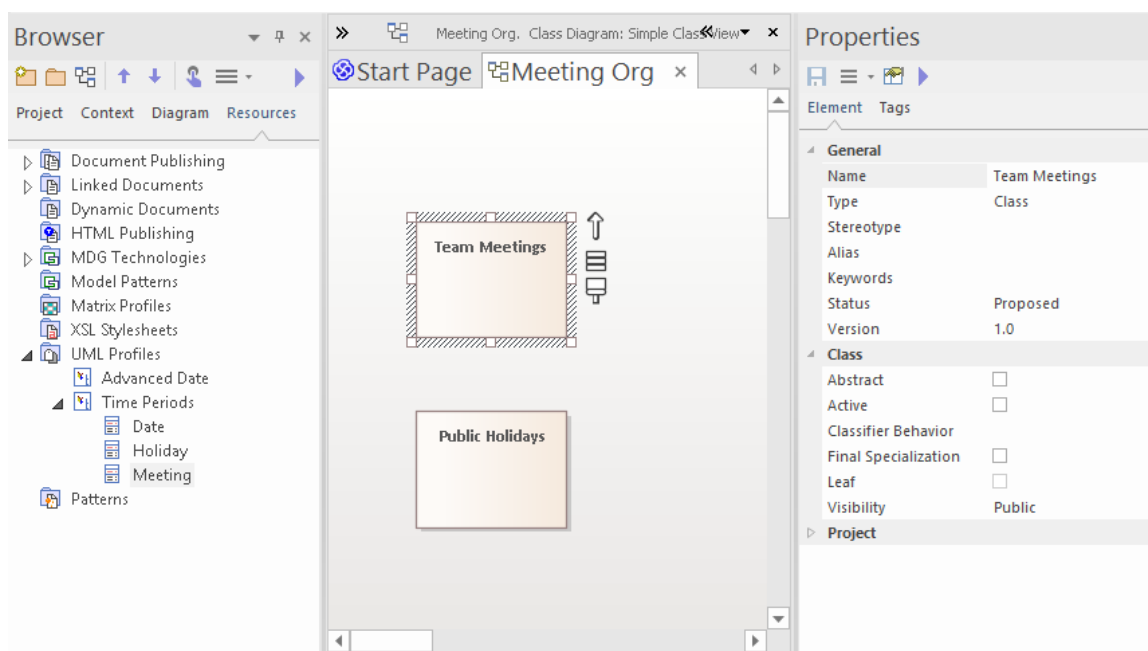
Browser

Project Context Diagram Resources

Document Publishing
Linked Documents
Dynamic Documents
HTML Publishing
MDG Technologies
Model Patterns
Matrix Profiles
XSL Stylesheets
UML Profiles
Advanced Date
Time Periods
Date
Holiday
Meeting
Patterns

Meeting Org. Class Diagram: Simple ClassView

Start Page Meeting Org ×

Team Meetings

Public Holidays

Properties

Element Tags

General
| Name | Team Meetings |
|---|---|
| Type | Class |
| Stereotype | |
| Alias | |
| Keywords | |
| Status | Proposed |
| Version | 1.0 |

Class
| Abstract | ☐ |
|---|---|
| Active | ☐ |
| Classifier Behavior | |
| Final Specialization | ☐ |
| Leaf | ☐ |
| Visibility | Public |

Project